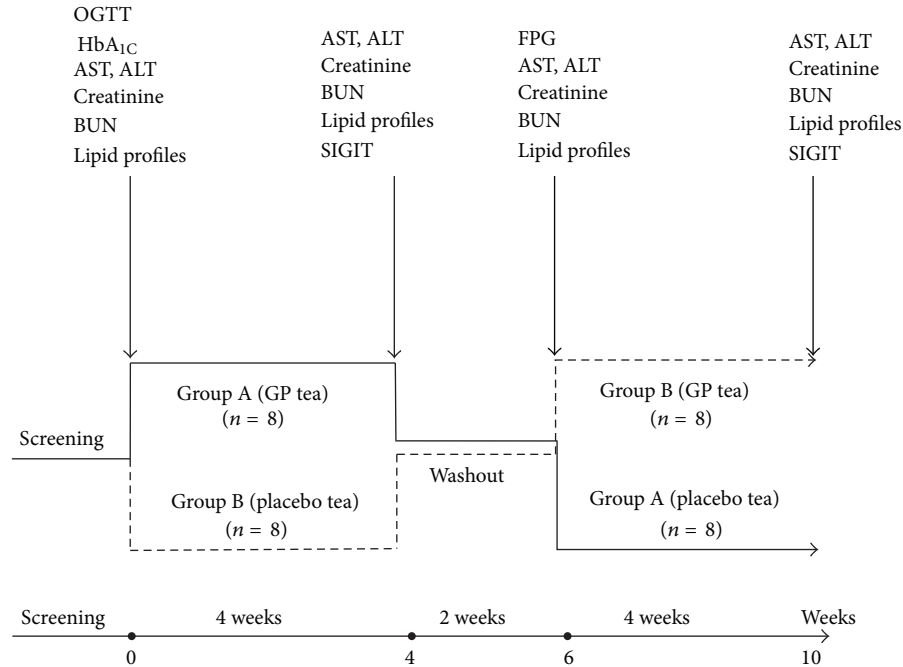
OGTT
$HbA_{1C}$
AST, ALT
Creatinine
BUN
Lipid profiles

AST, ALT
Creatinine
BUN
Lipid profiles
SIGIT

FPG
AST, ALT
Creatinine
BUN
Lipid profiles

AST, ALT
Creatinine
BUN
Lipid profiles
SIGIT

Screening

Group A (GP tea)
($n$ = 8)

Group B (placebo tea)
($n$ = 8)

Washout

Group B (GP tea)
($n$ = 8)

Group A (placebo tea)
($n$ = 8)

Screening 4 weeks 2 weeks 4 weeks Weeks

0 4 6 10